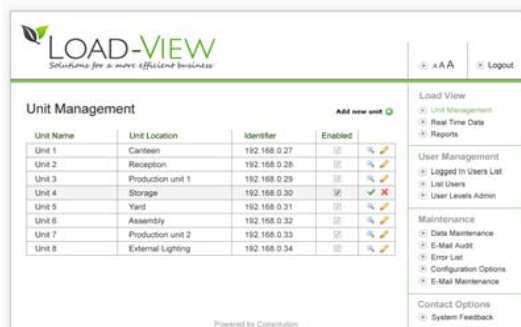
LOAD-VIEW
Solutions for a more efficient business

AAA

Logout

Unit Management

Add new unit

| Unit Name | Unit Location | Identifier | Enabled | |
|---|---|---|---|---|
| Unit 1 | Canteen | 192.168.0.27 | | |
| Unit 2 | Reception | 192.168.0.28 | | |
| Unit 3 | Production unit 1 | 192.168.0.29 | | |
| Unit 4 | Storage | 192.168.0.30 | | |
| Unit 5 | Yard | 192.168.0.31 | | |
| Unit 6 | Assembly | 192.168.0.32 | | |
| Unit 7 | Production unit 2 | 192.168.0.33 | | |
| Unit 8 | External Lighting | 192.168.0.34 | | |

Powered by Conectution

Load View
Unit Management
Real Time Data
Reports

User Management
Logged In Users List
List Users
User Levels Admin

Maintenance
Data Maintenance
E-Mail Audit
Error List
Configuration Options
E-Mail Maintenance

Contact Options
System Feedback